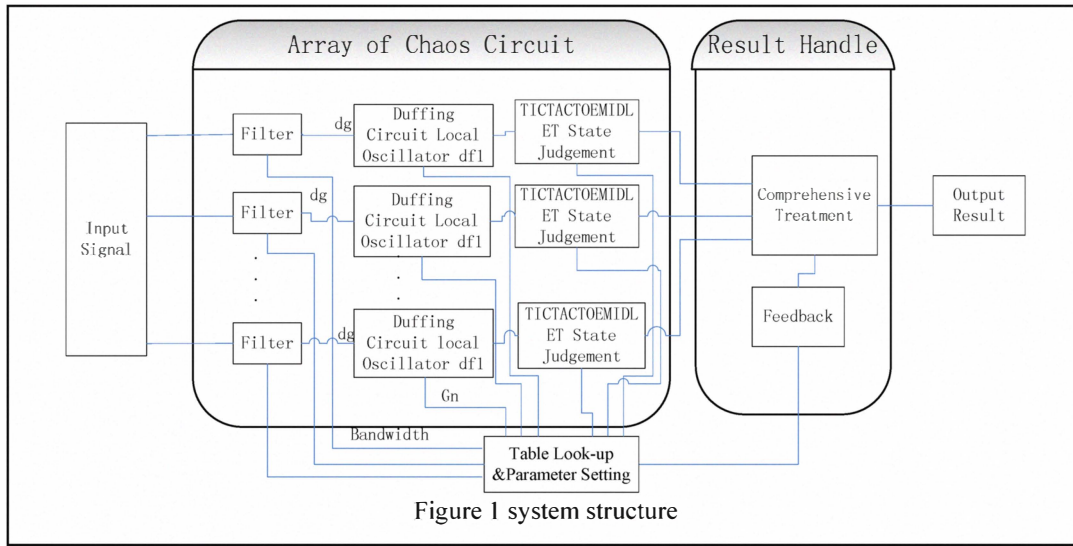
Array of Chaos Circuit

Result Handle

Input Signal

Filter

dg

Duffing Circuit Local Oscillator df1

TICTACTOEMIDLET State Judgement

Filter

dg

Duffing Circuit Local Oscillator df1

TICTACTOEMIDLET State Judgement

. . .

. . .

Filter

dg

Duffing Circuit local Oscillator df1

TICTACTOEMIDLET State Judgement

Gn

Comprehensive Treatment

Output Result

Feedback

Bandwidth

Table Look-up &Parameter Setting

Figure 1 system structure